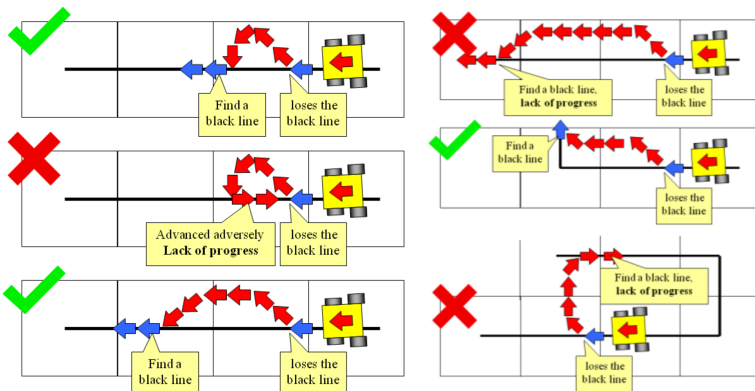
Find a black line

loses the black line

Advanced adversely **Lack of progress**

loses the black line

Find a black line

loses the black line

Find a black line, **lack of progress**

loses the black line

Find a black line

loses the black line

Find a black line, **lack of progress**

loses the black line